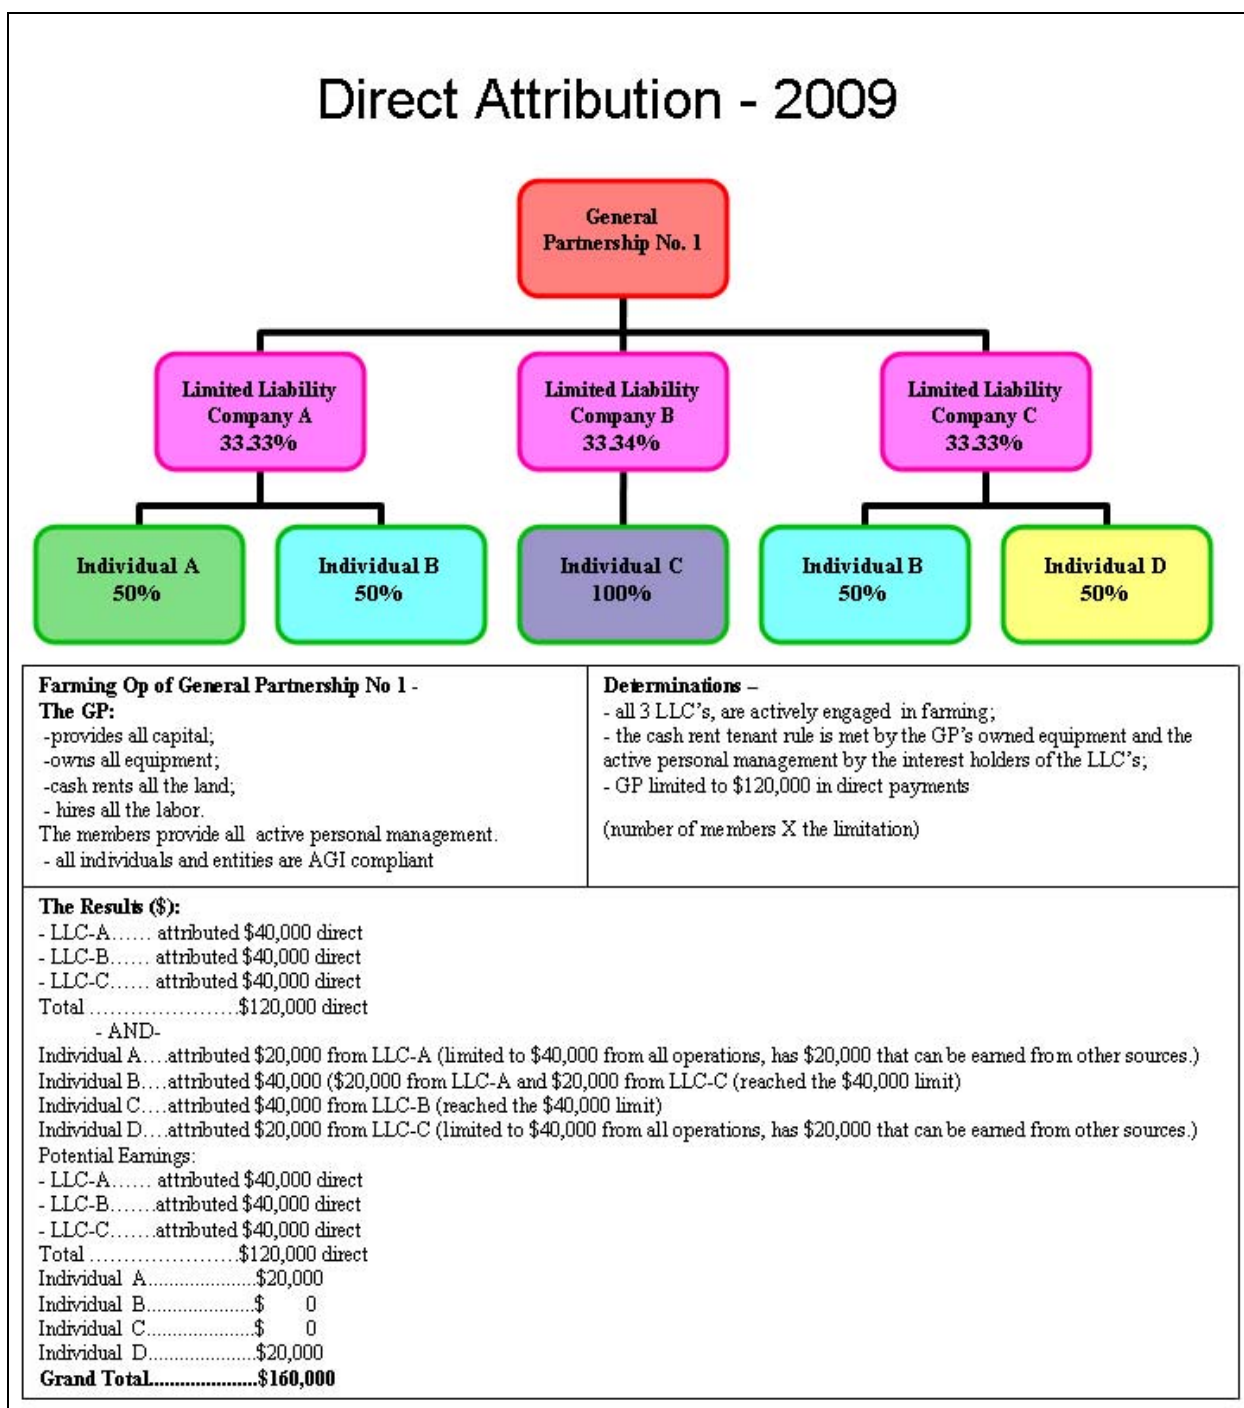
Direct Attribution - 2009

General Partnership No. 1

Limited Liability Company A 33.33%

Limited Liability Company B 33.34%

Limited Liability Company C 33.33%

Individual A 50%

Individual B 50%

Individual C 100%

Individual B 50%

Individual D 50%

Farming Op of General Partnership No 1 -
The GP:
-provides all capital;
-owns all equipment;
-cash rents all the land;
- hires all the labor.
The members provide all active personal management.
- all individuals and entities are AGI compliant

Determinations –
- all 3 LLC's, are actively engaged in farming;
- the cash rent tenant rule is met by the GP's owned equipment and the active personal management by the interest holders of the LLC's;
- GP limited to $120,000 in direct payments

(number of members X the limitation)

The Results ($):
- LLC-A...... attributed $40,000 direct
- LLC-B...... attributed $40,000 direct
- LLC-C...... attributed $40,000 direct
Total .....................$120,000 direct
- AND-
Individual A....attributed $20,000 from LLC-A (limited to $40,000 from all operations, has $20,000 that can be earned from other sources.)
Individual B....attributed $40,000 ($20,000 from LLC-A and $20,000 from LLC-C (reached the $40,000 limit)
Individual C....attributed $40,000 from LLC-B (reached the $40,000 limit)
Individual D....attributed $20,000 from LLC-C (limited to $40,000 from all operations, has $20,000 that can be earned from other sources.)
Potential Earnings:
- LLC-A...... attributed $40,000 direct
- LLC-B.......attributed $40,000 direct
- LLC-C.......attributed $40,000 direct
Total .....................$120,000 direct
Individual A...................$20,000
Individual B...................$ 0
Individual C...................$ 0
Individual D...................$20,000
Grand Total....................$160,000